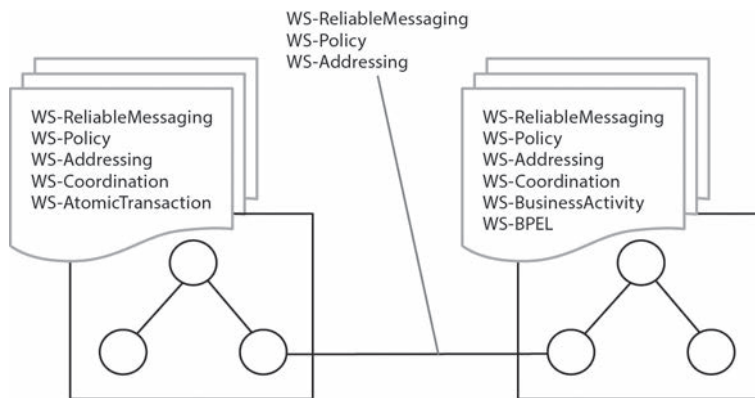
WS-ReliableMessaging
WS-Policy
WS-Addressing

WS-ReliableMessaging
WS-Policy
WS-Addressing
WS-Coordination
WS-AtomicTransaction

WS-ReliableMessaging
WS-Policy
WS-Addressing
WS-Coordination
WS-BusinessActivity
WS-BPEL